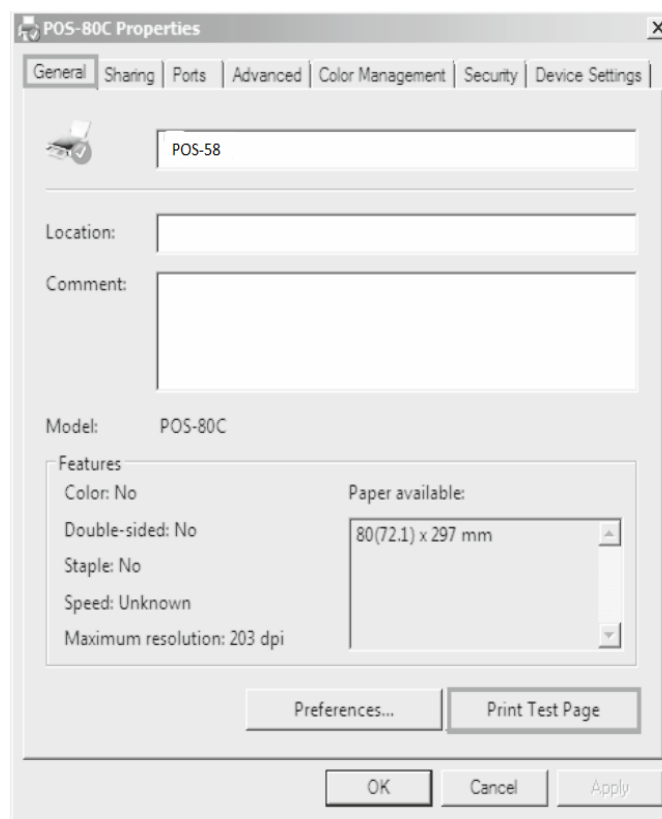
POS-80C Properties

X

General | Sharing | Ports | Advanced | Color Management | Security | Device Settings

POS-58

Location:

Comment:

Model: POS-80C

Features

Color: No

Double-sided: No

Staple: No

Speed: Unknown

Maximum resolution: 203 dpi

Paper available:

80(72.1) x 297 mm

Preferences...

Print Test Page

OK

Cancel

Apply